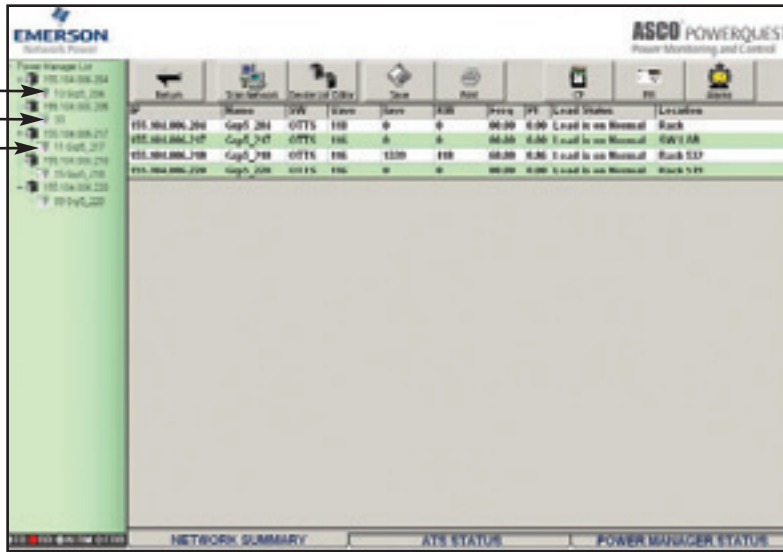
EMERSON
Network Power

ASCO POWERQUEST
Power Monitoring and Control

Power Manager List
155.104.006.204
10 Gsp5_204
155.104.006.205
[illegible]
155.104.006.217
11 Gsp5_217
155.104.006.218
13 Gsp5_218
155.104.006.220
09 Gsp5_220

Refresh | Scan Network | Device List Editor | Save | Print | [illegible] | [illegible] | Alarms

| IP | Name | SW | Vavg | Iavg | KW | Freq | PF | Load Status | Location |
|---|---|---|---|---|---|---|---|---|---|
| 155.104.006.204 | Gsp5_204 | OTTS | 118 | 0 | 0 | 00.00 | 0.00 | Load is on Normal | Rack |
| 155.104.006.217 | Gsp5_217 | OTTS | 116 | 0 | 0 | 00.00 | 0.00 | Load is on Normal | SW1 AB |
| 155.104.006.218 | Gsp5_218 | OTTS | 116 | 1339 | 118 | 60.00 | 0.86 | Load is on Normal | Rack 537 |
| 155.104.006.220 | Gsp5_220 | OTTS | 116 | 0 | 0 | 00.00 | 0.00 | Load is on Normal | Rack 539 |

NETWORK SUMMARY | ATS STATUS | POWER MANAGER STATUS